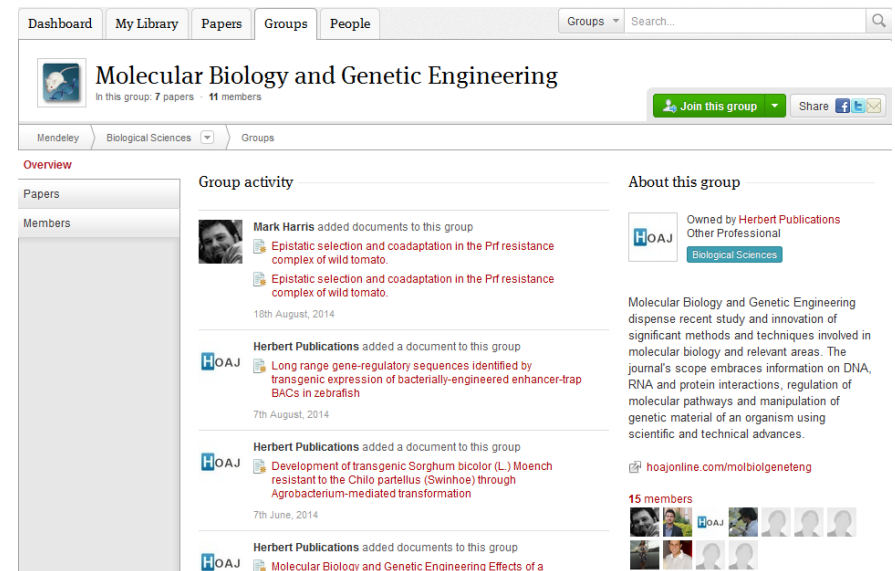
Dashboard | My Library | Papers | Groups | People

Groups ▾ Search...

Molecular Biology and Genetic Engineering

In this group: 7 papers · 11 members

Join this group ▾

Share

Mendeley > Biological Sciences ▾ > Groups

Overview

Papers

Members

Group activity

Mark Harris added documents to this group

Epistatic selection and coadaptation in the Prf resistance complex of wild tomato.

Epistatic selection and coadaptation in the Prf resistance complex of wild tomato.

18th August, 2014

Herbert Publications added a document to this group

Long range gene-regulatory sequences identified by transgenic expression of bacterially-engineered enhancer-trap BACs in zebrafish

7th August, 2014

Herbert Publications added a document to this group

Development of transgenic Sorghum bicolor (L.) Moench resistant to the Chilo partellus (Swinhoe) through Agrobacterium-mediated transformation

7th June, 2014

Herbert Publications added documents to this group

Molecular Biology and Genetic Engineering Effects of a

About this group

HOAJ

Owned by Herbert Publications
Other Professional

Biological Sciences

Molecular Biology and Genetic Engineering dispense recent study and innovation of significant methods and techniques involved in molecular biology and relevant areas. The journal's scope embraces information on DNA, RNA and protein interactions, regulation of molecular pathways and manipulation of genetic material of an organism using scientific and technical advances.

hoajonline.com/molbiolgeneteng

15 members

HOAJ